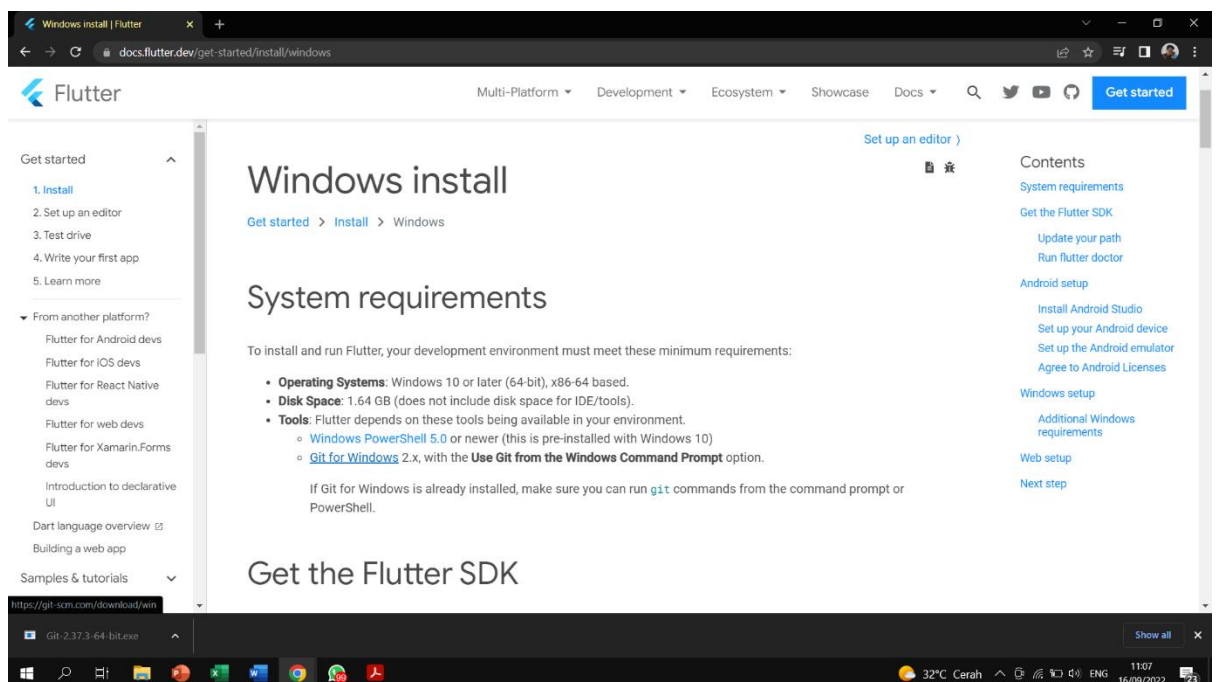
Windows install | Flutter
docs.flutter.dev/get-started/install/windows

Flutter
Multi-Platform ▾ Development ▾ Ecosystem ▾ Showcase Docs ▾
Get started

Get started
1. Install
2. Set up an editor
3. Test drive
4. Write your first app
5. Learn more
From another platform?
Flutter for Android devs
Flutter for iOS devs
Flutter for React Native devs
Flutter for web devs
Flutter for Xamarin.Forms devs
Introduction to declarative UI
Dart language overview
Building a web app
Samples & tutorials

Set up an editor ›

# Windows install

Get started › Install › Windows

## System requirements

To install and run Flutter, your development environment must meet these minimum requirements:

- **Operating Systems**: Windows 10 or later (64-bit), x86-64 based.
- **Disk Space**: 1.64 GB (does not include disk space for IDE/tools).
- **Tools**: Flutter depends on these tools being available in your environment.
  - Windows PowerShell 5.0 or newer (this is pre-installed with Windows 10)
  - Git for Windows 2.x, with the **Use Git from the Windows Command Prompt** option.

If Git for Windows is already installed, make sure you can run git commands from the command prompt or PowerShell.

## Get the Flutter SDK

Contents
System requirements
Get the Flutter SDK
Update your path
Run flutter doctor
Android setup
Install Android Studio
Set up your Android device
Set up the Android emulator
Agree to Android Licenses
Windows setup
Additional Windows requirements
Web setup
Next step

https://git-scm.com/download/win
Git-2.37.3-64-bit.exe
Show all
32°C Cerah ENG 11:07 16/09/2022